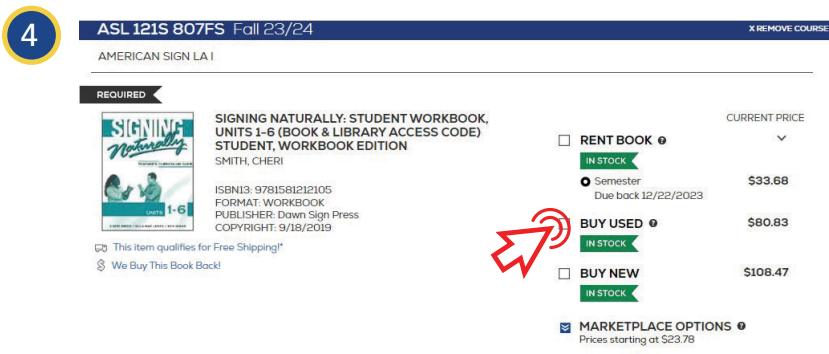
4

ASL 121S 807FS Fall 23/24

X REMOVE COURSE

AMERICAN SIGN LA I

REQUIRED

SIGNING Naturally

UNITS 1-6

SIGNING NATURALLY: STUDENT WORKBOOK, UNITS 1-6 (BOOK & LIBRARY ACCESS CODE) STUDENT, WORKBOOK EDITION
SMITH, CHERI

ISBN13: 9781581212105
FORMAT: WORKBOOK
PUBLISHER: Dawn Sign Press
COPYRIGHT: 9/18/2019

This item qualifies for Free Shipping!*

We Buy This Book Back!

CURRENT PRICE

RENT BOOK
IN STOCK
Semester
Due back 12/22/2023
$33.68

BUY USED
IN STOCK
$80.83

BUY NEW
IN STOCK
$108.47

MARKETPLACE OPTIONS
Prices starting at $23.78